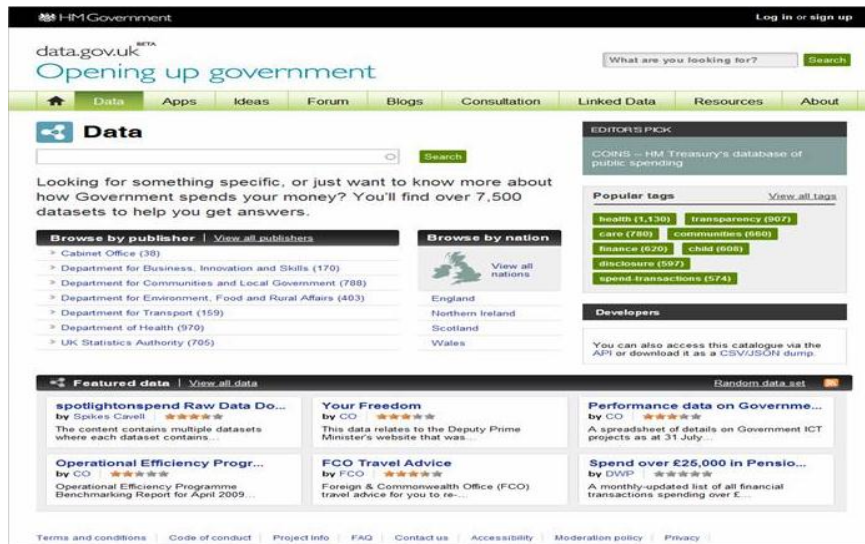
HM Government

Log in or sign up

data.gov.uk BETA

Opening up government

What are you looking for?

Search

Data | Apps | Ideas | Forum | Blogs | Consultation | Linked Data | Resources | About

Data

Search

Looking for something specific, or just want to know more about how Government spends your money? You'll find over 7,500 datasets to help you get answers.

Browse by publisher | View all publishers

Cabinet Office (38)
Department for Business, Innovation and Skills (170)
Department for Communities and Local Government (788)
Department for Environment, Food and Rural Affairs (403)
Department for Transport (159)
Department of Health (970)
UK Statistics Authority (705)

Browse by nation

View all nations

England
Northern Ireland
Scotland
Wales

EDITOR'S PICK

COINS – HM Treasury's database of public spending

Popular tags

View all tags

health (1,130)
transparency (907)
care (780)
communities (660)
finance (620)
child (608)
disclosure (597)
spend-transactions (574)

Developers

You can also access this catalogue via the API or download it as a CSV/JSON dump.

Featured data | View all data

Random data set

spotlightonspend Raw Data Do...
by Spikes Cavell
The content contains multiple datasets where each dataset contains...

Your Freedom
by CO
This data relates to the Deputy Prime Minister's website that was...

Performance data on Governme...
by CO
A spreadsheet of details on Government ICT projects as at 31 July...

Operational Efficiency Progr...
by CO
Operational Efficiency Programme Benchmarking Report for April 2009...

FCO Travel Advice
by FCO
Foreign & Commonwealth Office (FCO) travel advice for you to re-...

Spend over £25,000 in Pensio...
by DWP
A monthly-updated list of all financial transactions spending over £...

Terms and conditions | Code of conduct | Project info | FAQ | Contact us | Accessibility | Moderation policy | Privacy